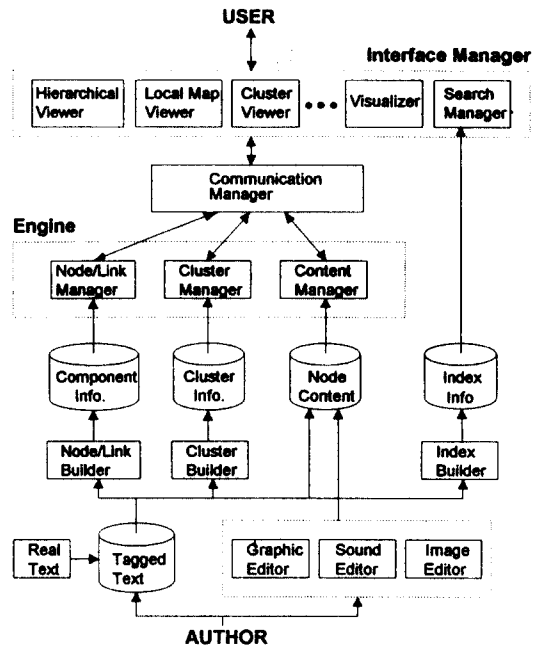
USER

Interface Manager

Hierarchical Viewer

Local Map Viewer

Cluster Viewer

• • •

Visualizer

Search Manager

Communication Manager

Engine

Node/Link Manager

Cluster Manager

Content Manager

Component Info.

Cluster Info.

Node Content

Index Info

Node/Link Builder

Cluster Builder

Index Builder

Real Text

Tagged Text

Graphic Editor

Sound Editor

Image Editor

AUTHOR